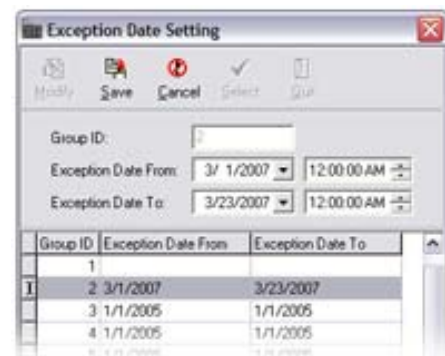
Exception Date Setting

Modify Save Cancel Select Quit

Group ID: 2

Exception Date From: 3/ 1/2007 12:00:00 AM

Exception Date To: 3/23/2007 12:00:00 AM

| Group ID | Exception Date From | Exception Date To |
|---|---|---|
| 1 | | |
| 2 | 3/1/2007 | 3/23/2007 |
| 3 | 1/1/2005 | 1/1/2005 |
| 4 | 1/1/2005 | 1/1/2005 |
| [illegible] | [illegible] | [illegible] |